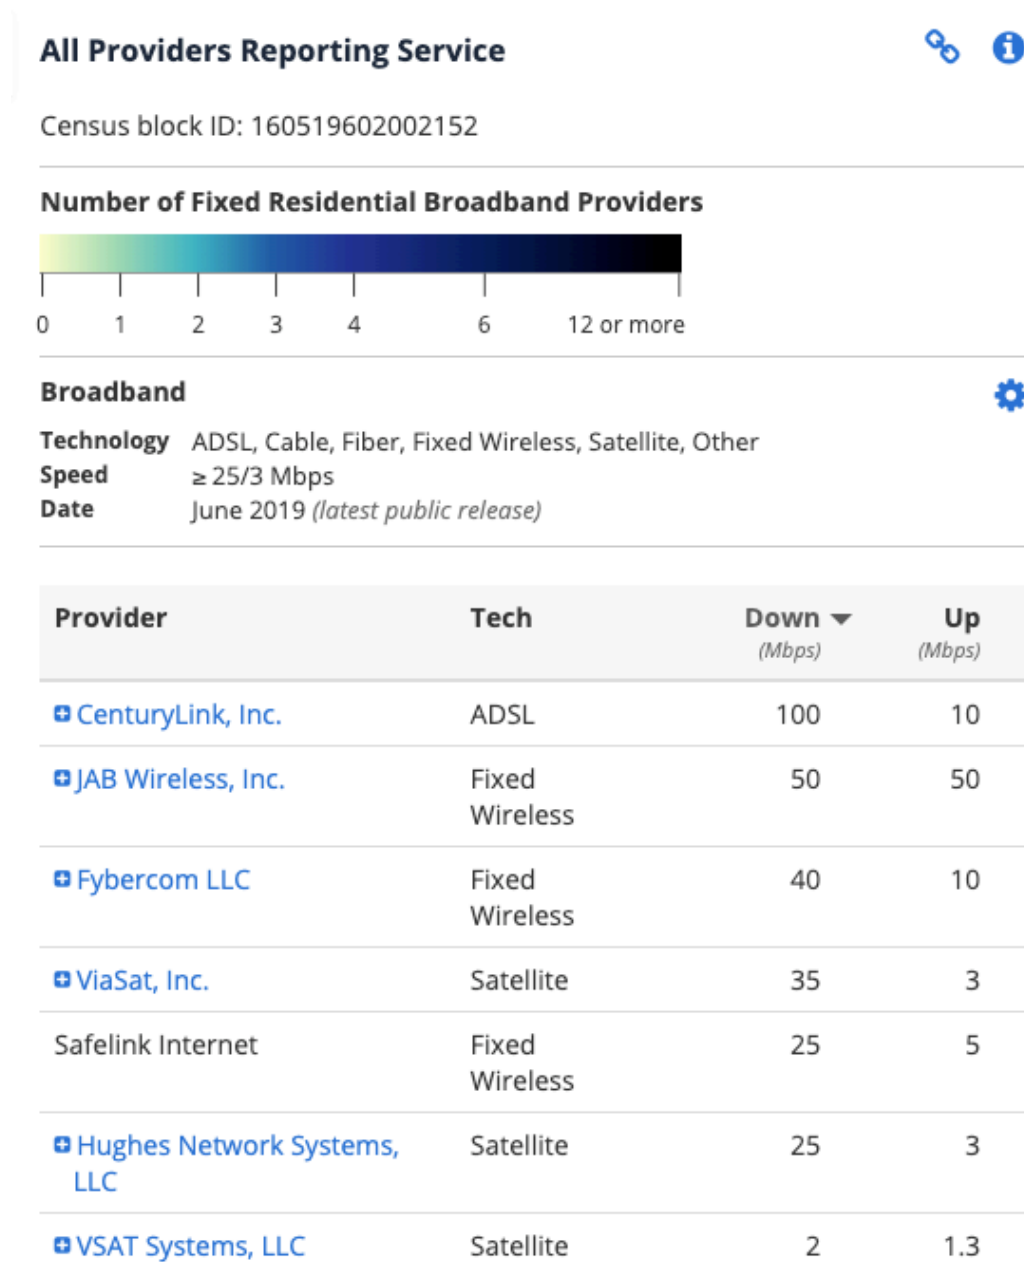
All Providers Reporting Service

Census block ID: 160519602002152

Number of Fixed Residential Broadband Providers

0 1 2 3 4 6 12 or more

Broadband

Technology ADSL, Cable, Fiber, Fixed Wireless, Satellite, Other
Speed ≥ 25/3 Mbps
Date June 2019 (latest public release)

| Provider | Tech | Down (Mbps) | Up (Mbps) |
|---|---|---|---|
| CenturyLink, Inc. | ADSL | 100 | 10 |
| JAB Wireless, Inc. | Fixed Wireless | 50 | 50 |
| Fybercom LLC | Fixed Wireless | 40 | 10 |
| ViaSat, Inc. | Satellite | 35 | 3 |
| Safelink Internet | Fixed Wireless | 25 | 5 |
| Hughes Network Systems, LLC | Satellite | 25 | 3 |
| VSAT Systems, LLC | Satellite | 2 | 1.3 |